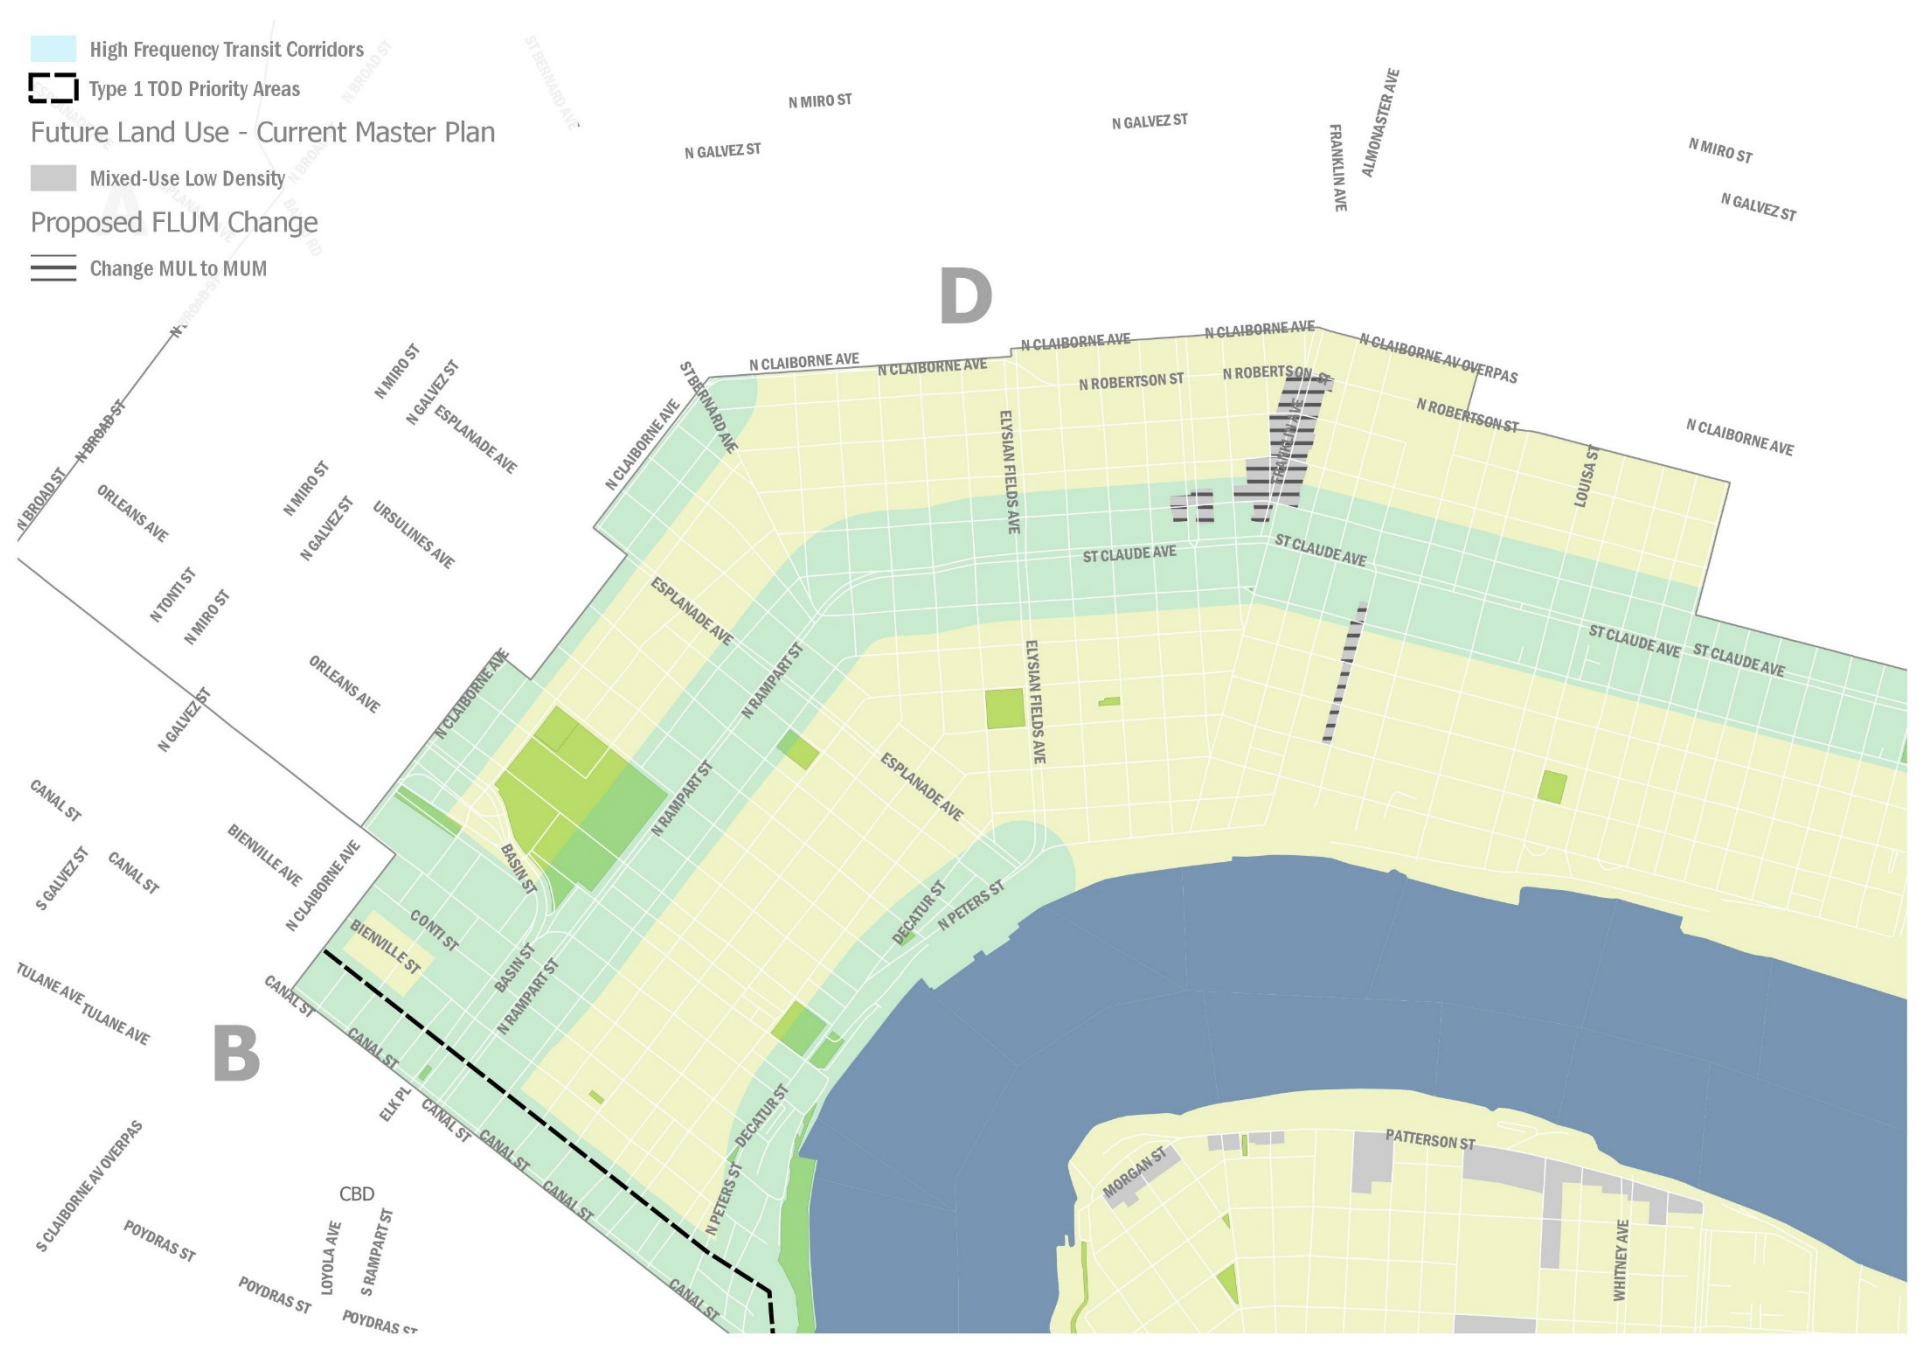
High Frequency Transit Corridors
Type 1 TOD Priority Areas
Future Land Use - Current Master Plan
Mixed-Use Low Density
Proposed FLUM Change
Change MUL to MUM

D

B

CBD

N MIRO ST
N GALVEZ ST
N GALVEZ ST
ALMONASTER AVE
FRANKLIN AVE
N MIRO ST
N GALVEZ ST
N CLAIBORNE AVE
N CLAIBORNE AVE
N CLAIBORNE AVE
N CLAIBORNE AVE
N CLAIBORNE AV OVERPAS
N ROBERTSON ST
N ROBERTSON ST
N ROBERTSON ST
N CLAIBORNE AVE
LOUISA ST
ELYSIAN FIELDS AVE
ST CLAUDE AVE
ST CLAUDE AVE
ST CLAUDE AVE
ST CLAUDE AVE
ST BERNARD AVE
N CLAIBORNE AVE
N BROAD ST
N BROAD ST
N BROAD ST
N MIRO ST
N GALVEZ ST
ESPLANADE AVE
ORLEANS AVE
N MIRO ST
N GALVEZ ST
URSULINES AVE
N TONTI ST
N MIRO ST
ESPLANADE AVE
ORLEANS AVE
N RAMPART ST
ELYSIAN FIELDS AVE
N GALVEZ ST
N CLAIBORNE AVE
ESPLANADE AVE
N RAMPART ST
CANAL ST
S GALVEZ ST
CANAL ST
BIENVILLE AVE
N CLAIBORNE AVE
BASIN ST
CONTI ST
BIENVILLE ST
BASIN ST
N RAMPART ST
DECATUR ST
N PETERS ST
TULANE AVE
TULANE AVE
CANAL ST
CANAL ST
ELK PL
CANAL ST
CANAL ST
CANAL ST
DECATUR ST
N PETERS ST
S CLAIBORNE AV OVERPAS
POYDRAS ST
LOYOLA AVE
S RAMPART ST
POYDRAS ST
POYDRAS ST
CANAL ST
PATTERSON ST
MORGAN ST
WHITNEY AVE